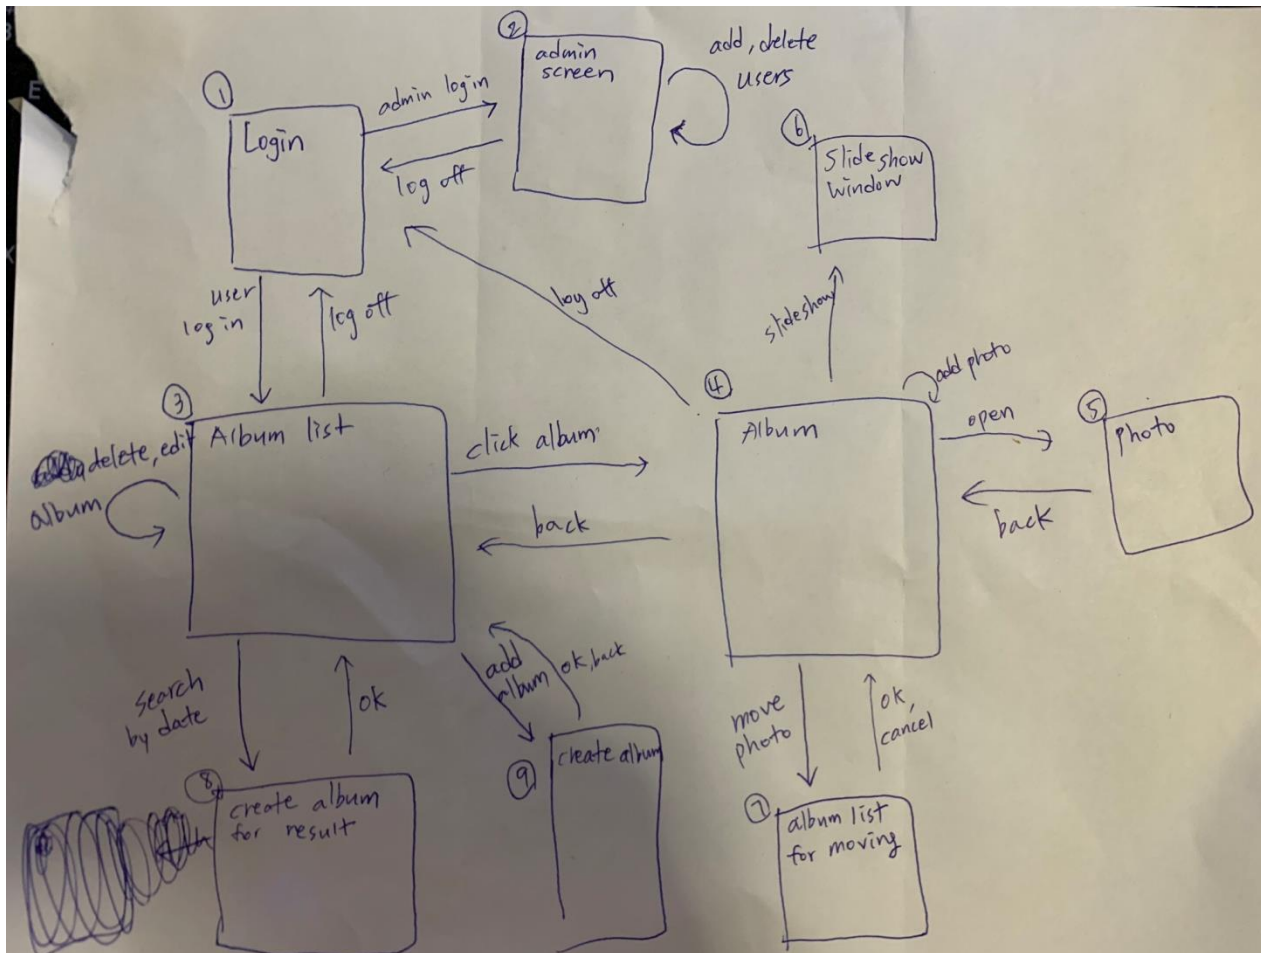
1
Login

admin login
log off

2
admin screen

add, delete users

6
Slide show window

user log in
log off

log off

slideshow

4
add photo

3
delete, edit album
Album list

click album
back

Album

open
back

5
Photo

search by date
ok

add album
ok, back

move photo
ok, cancel

8
create album for result

9
create album

7
album list for moving